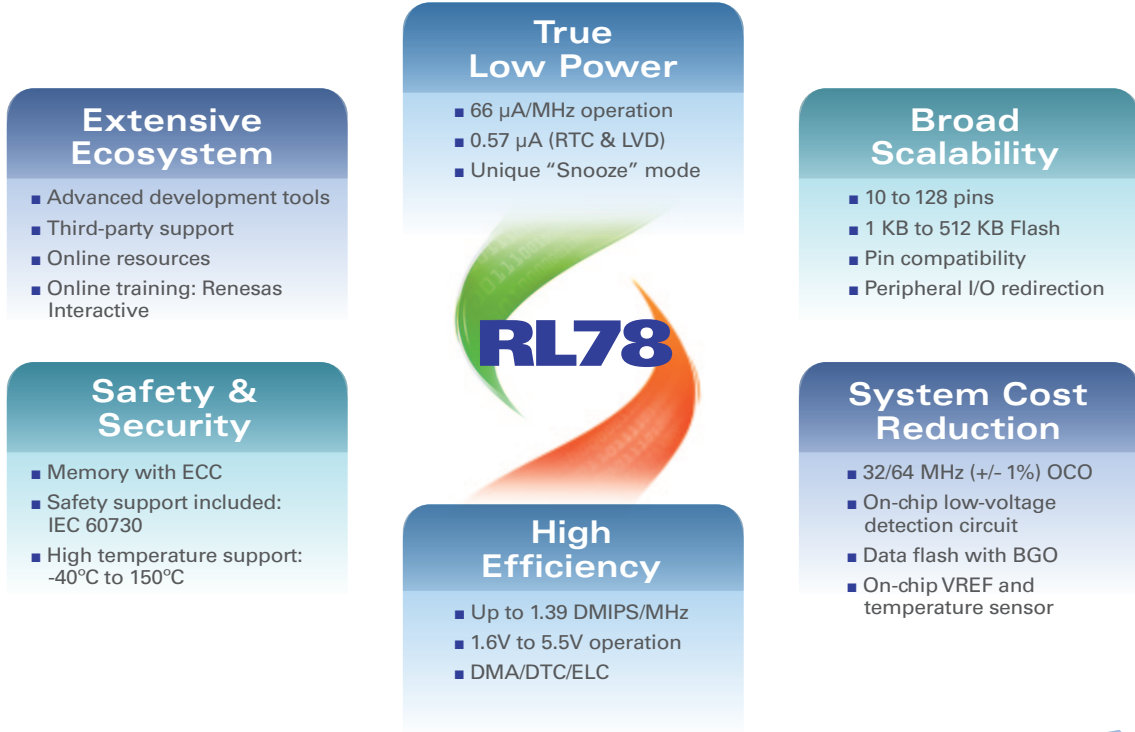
True Low Power

- 66 µA/MHz operation
- 0.57 µA (RTC & LVD)
- Unique "Snooze" mode

Extensive Ecosystem

- Advanced development tools
- Third-party support
- Online resources
- Online training: Renesas Interactive

Broad Scalability

- 10 to 128 pins
- 1 KB to 512 KB Flash
- Pin compatibility
- Peripheral I/O redirection

RL78

Safety & Security

- Memory with ECC
- Safety support included: IEC 60730
- High temperature support: -40ºC to 150ºC

System Cost Reduction

- 32/64 MHz (+/- 1%) OCO
- On-chip low-voltage detection circuit
- Data flash with BGO
- On-chip VREF and temperature sensor

High Efficiency

- Up to 1.39 DMIPS/MHz
- 1.6V to 5.5V operation
- DMA/DTC/ELC